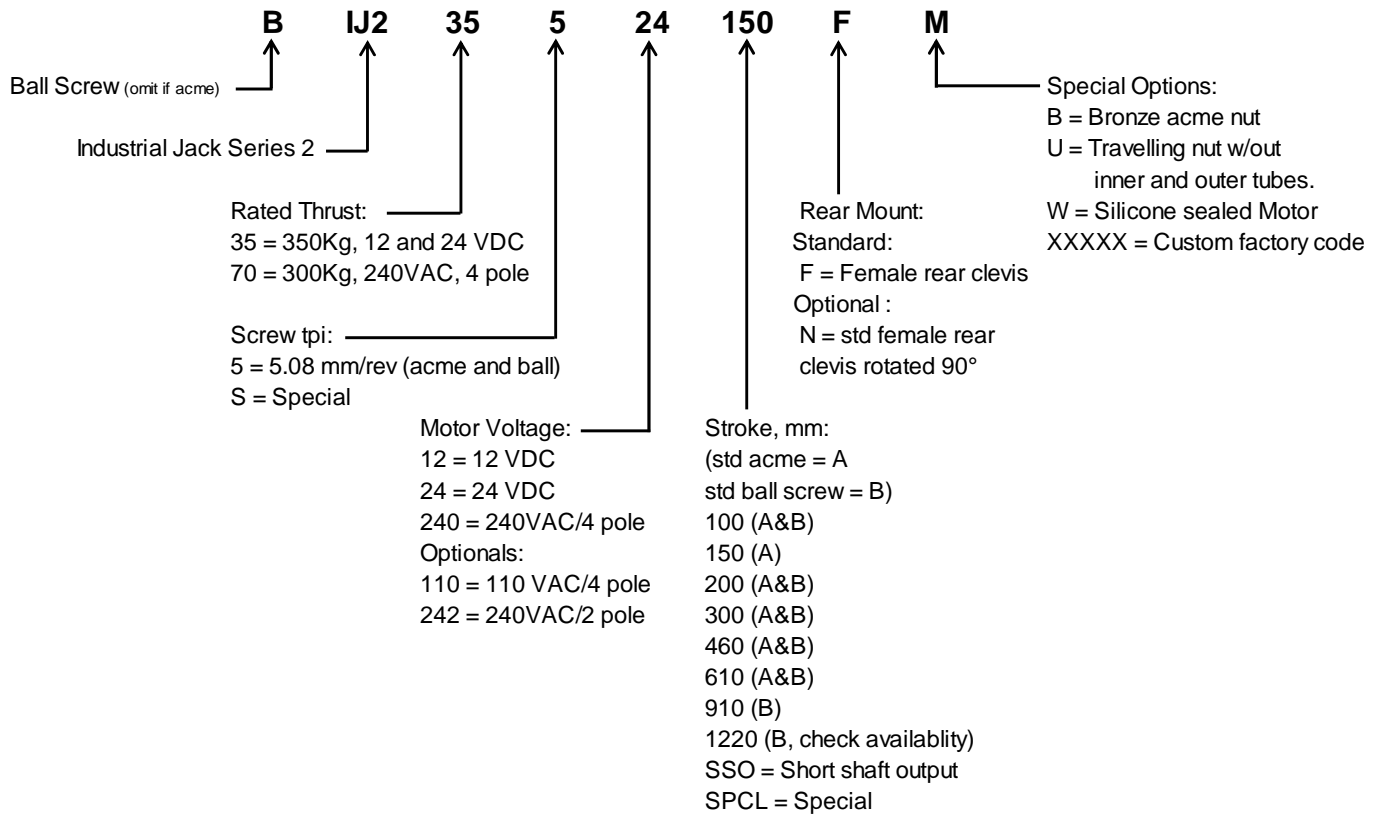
B IJ2 35 5 24 150 F M

Ball Screw (omit if acme)

Industrial Jack Series 2

Rated Thrust:
35 = 350Kg, 12 and 24 VDC
70 = 300Kg, 240VAC, 4 pole

Screw tpi:
5 = 5.08 mm/rev (acme and ball)
S = Special

Motor Voltage:
12 = 12 VDC
24 = 24 VDC
240 = 240VAC/4 pole
Optionals:
110 = 110 VAC/4 pole
242 = 240VAC/2 pole

Stroke, mm:
(std acme = A
std ball screw = B)
100 (A&B)
150 (A)
200 (A&B)
300 (A&B)
460 (A&B)
610 (A&B)
910 (B)
1220 (B, check availablity)
SSO = Short shaft output
SPCL = Special

Rear Mount:
Standard:
F = Female rear clevis
Optional :
N = std female rear clevis rotated 90°

Special Options:
B = Bronze acme nut
U = Travelling nut w/out inner and outer tubes.
W = Silicone sealed Motor
XXXXX = Custom factory code